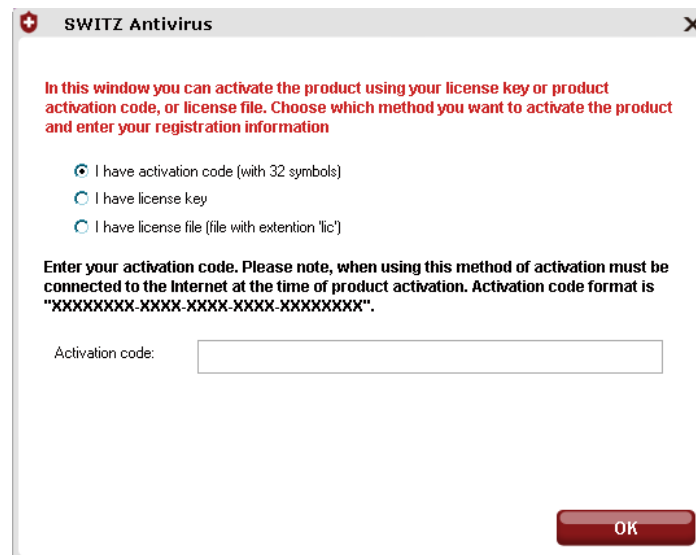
SWITZ Antivirus

In this window you can activate the product using your license key or product activation code, or license file. Choose which method you want to activate the product and enter your registration information

I have activation code (with 32 symbols)

I have license key

I have license file (file with extention 'lic')

Enter your activation code. Please note, when using this method of activation must be connected to the Internet at the time of product activation. Activation code format is "XXXXXXXX-XXXX-XXXX-XXXX-XXXXXXXX".

Activation code:

OK